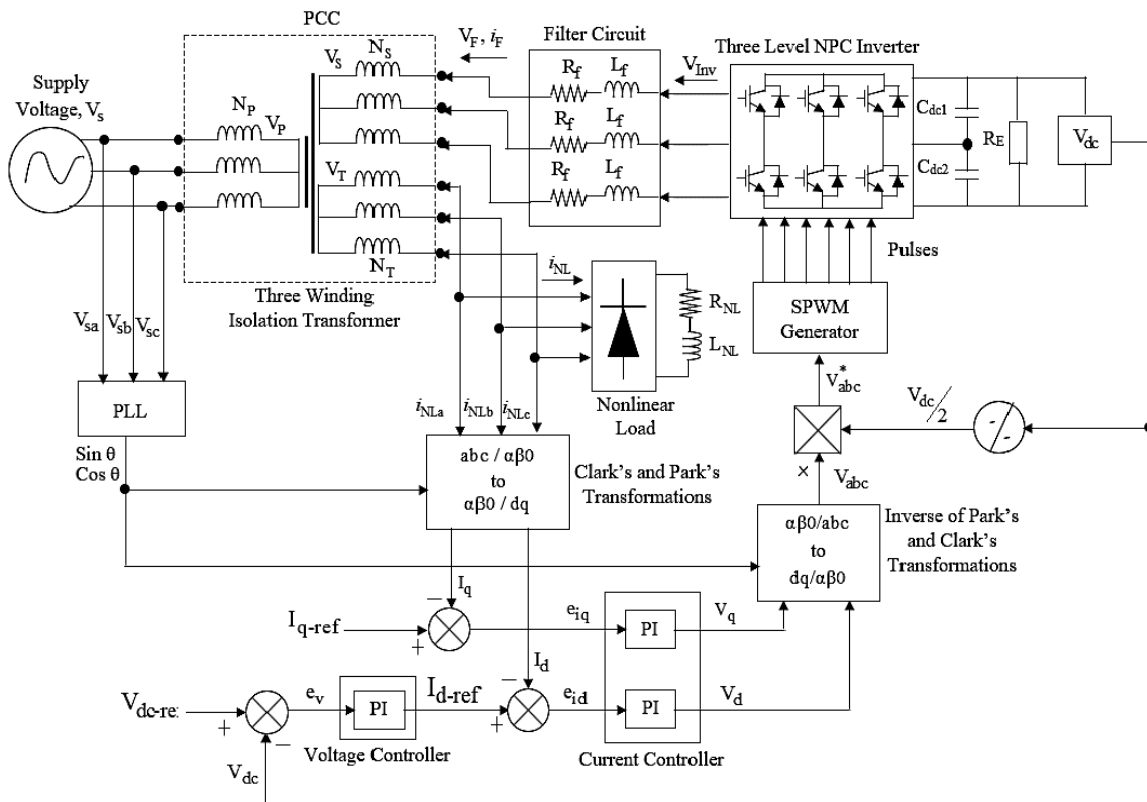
PCC

$V_F$, $i_F$

Filter Circuit

Three Level NPC Inverter

Supply Voltage, $V_s$

$N_P$ $V_P$

$V_S$ $N_S$

$V_T$

$N_T$

$R_f$ $L_f$

$R_f$ $L_f$

$R_f$ $L_f$

$V_{Inv}$

$C_{dc1}$

$R_E$

$V_{dc}$

$C_{dc2}$

Pulses

Three Winding Isolation Transformer

$i_{NL}$

$R_{NL}$

$L_{NL}$

SPWM Generator

$V_{sa}$ $V_{sb}$ $V_{sc}$

PLL

Sin θ
Cos θ

$i_{NLa}$ $i_{NLb}$ $i_{NLc}$

Nonlinear Load

$V^*_{abc}$

$V_{dc}/2$

abc / αβ0
to
αβ0 / dq

Clark's and Park's Transformations

×

$V_{abc}$

αβ0/abc
to
dq/αβ0

Inverse of Park's and Clark's Transformations

$I_q$

$I_{q\text{-ref}}$

$e_{iq}$

PI

$V_q$

$I_d$

$V_{dc\text{-re}}$

$e_v$

PI

$I_{d\text{-ref}}$

$e_{id}$

PI

$V_d$

Voltage Controller

Current Controller

$V_{dc}$